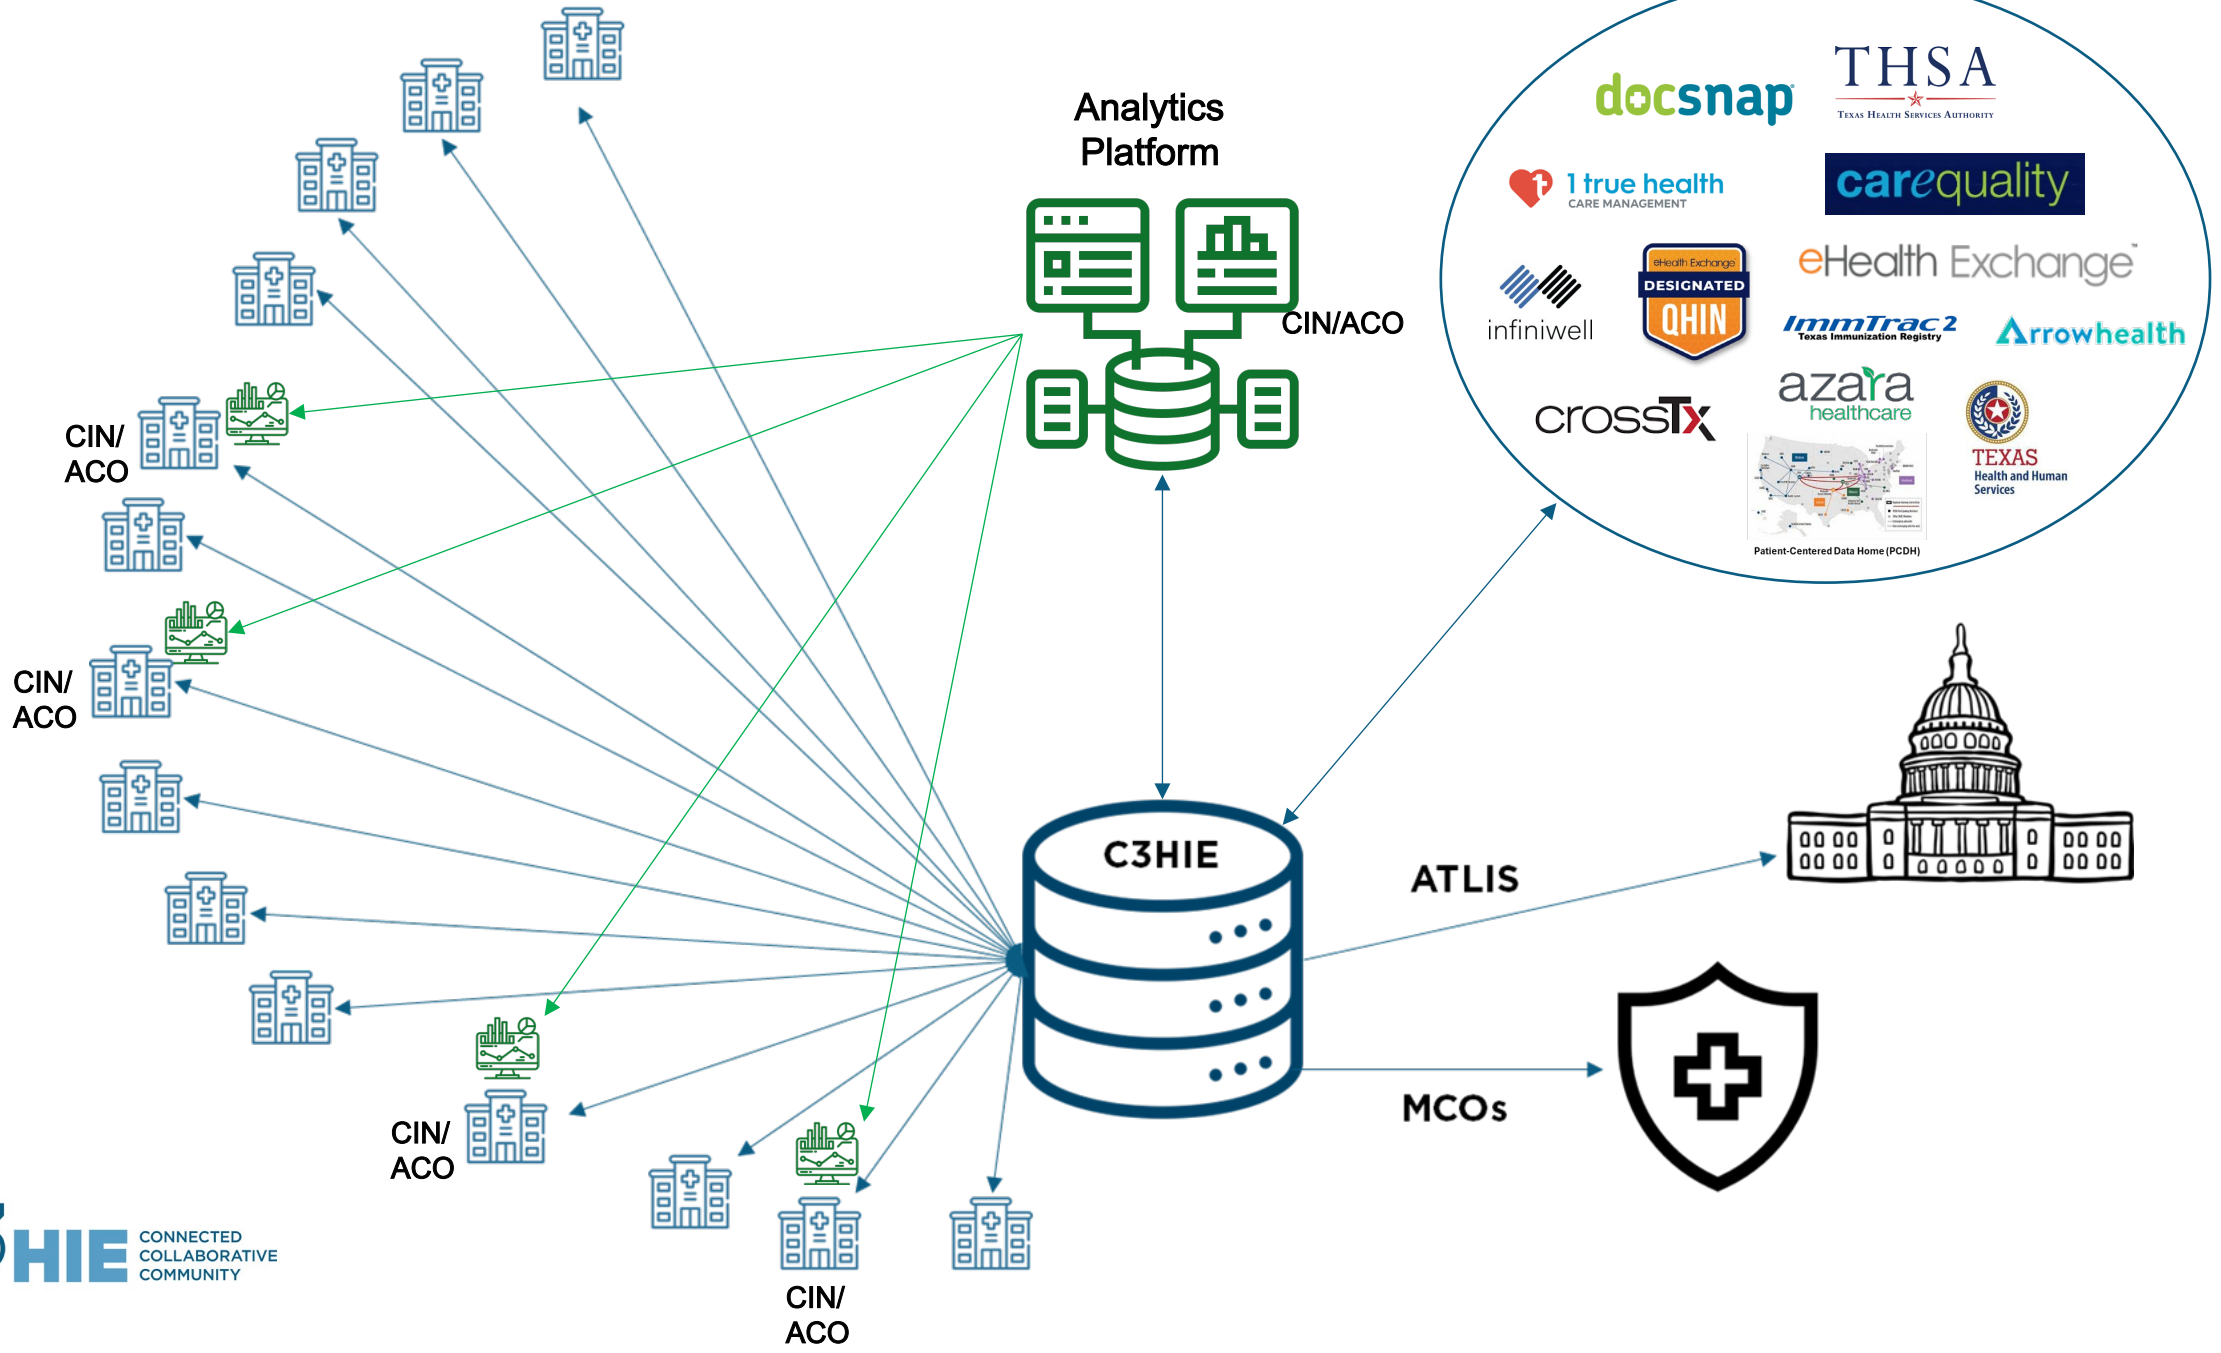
Analytics Platform

CIN/ACO

docsnap

THSA
Texas Health Services Authority

1 true health
CARE MANAGEMENT

carequality

infiniwell

eHealth Exchange
DESIGNATED
QHIN

eHealth Exchange

ImmTrac2
Texas Immunization Registry

Arrowhealth

crossTx

azara healthcare

TEXAS Health and Human Services

Patient-Centered Data Home (PCDH)

CIN/ ACO

CIN/ ACO

C3HIE

ATLIS

MCOs

CIN/ ACO

CIN/ ACO

HIE CONNECTED COLLABORATIVE COMMUNITY